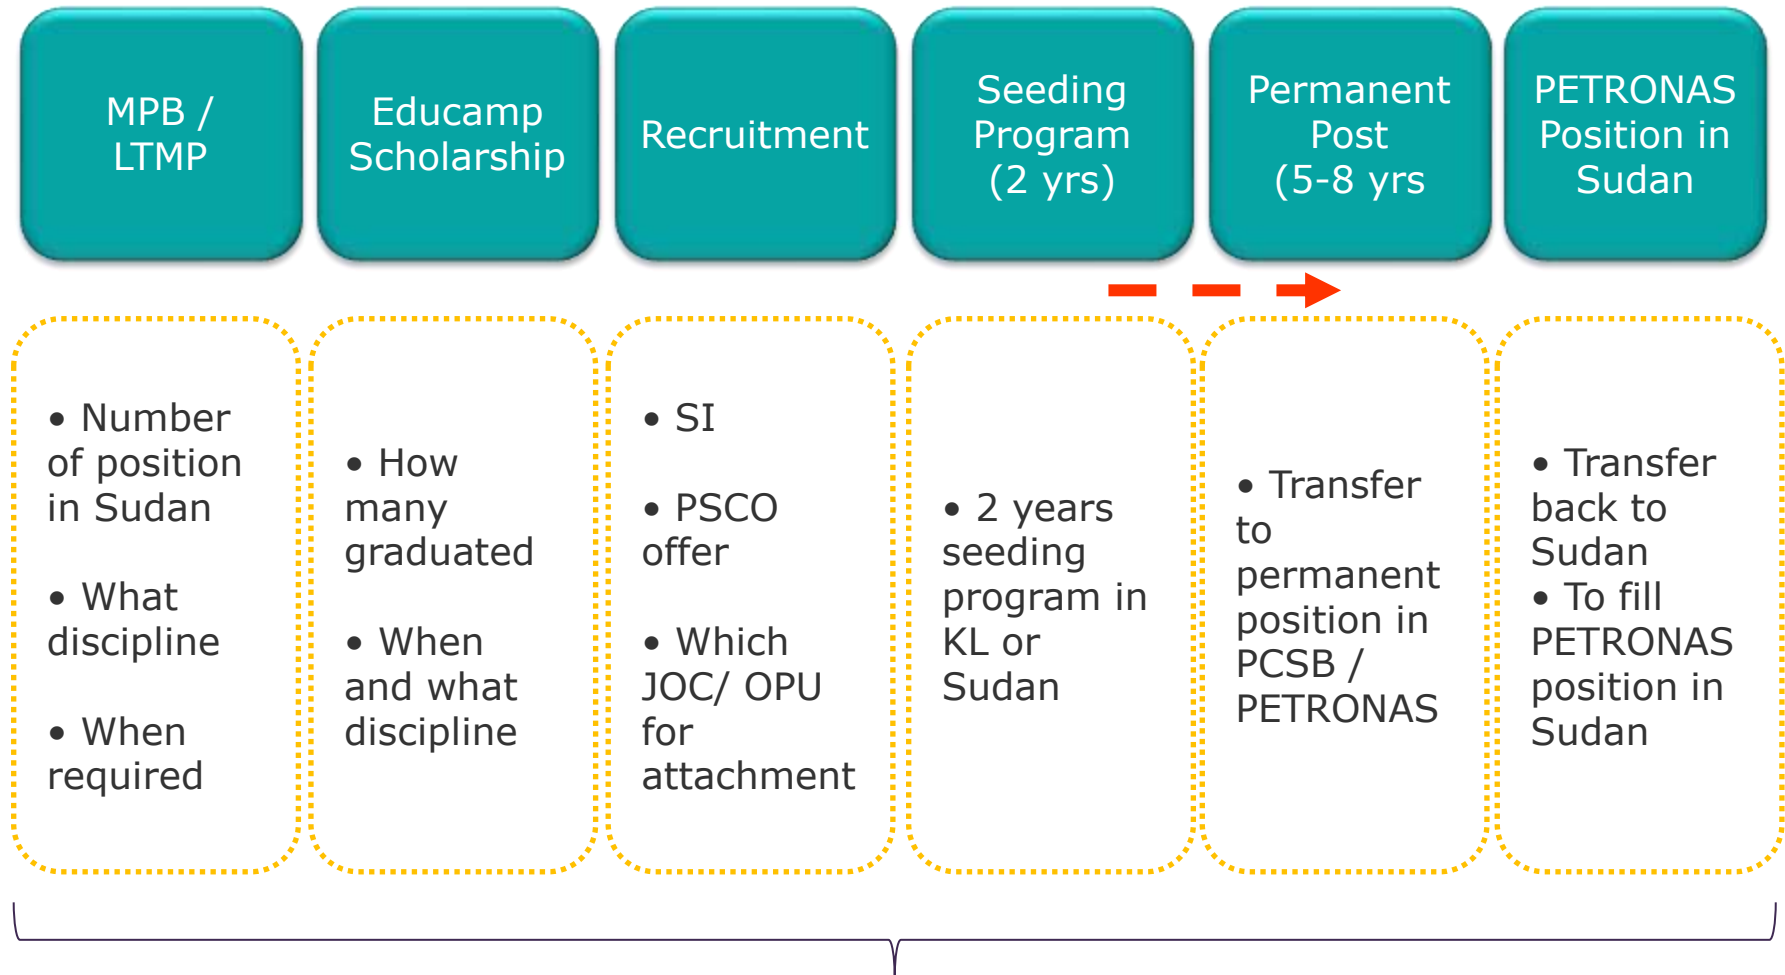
MPB / LTMP

Educamp Scholarship

Recruitment

Seeding Program (2 yrs)

Permanent Post (5-8 yrs

PETRONAS Position in Sudan

• Number of position in Sudan

• What discipline

• When required

• How many graduated

• When and what discipline

• SI

• PSCO offer

• Which JOC/ OPU for attachment

• 2 years seeding program in KL or Sudan

• Transfer to permanent position in PCSB / PETRONAS

• Transfer back to Sudan
• To fill PETRONAS position in Sudan